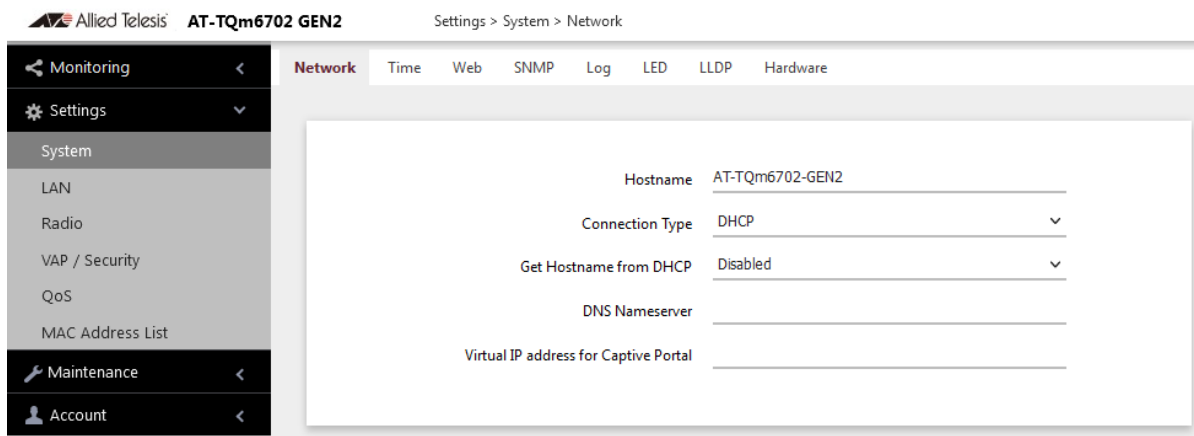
Allied Telesis AT-TQm6702 GEN2 Settings > System > Network

Monitoring
Settings
System
LAN
Radio
VAP / Security
QoS
MAC Address List
Maintenance
Account

Network Time Web SNMP Log LED LLDP Hardware

Hostname AT-TQm6702-GEN2
Connection Type DHCP
Get Hostname from DHCP Disabled
DNS Nameserver
Virtual IP address for Captive Portal